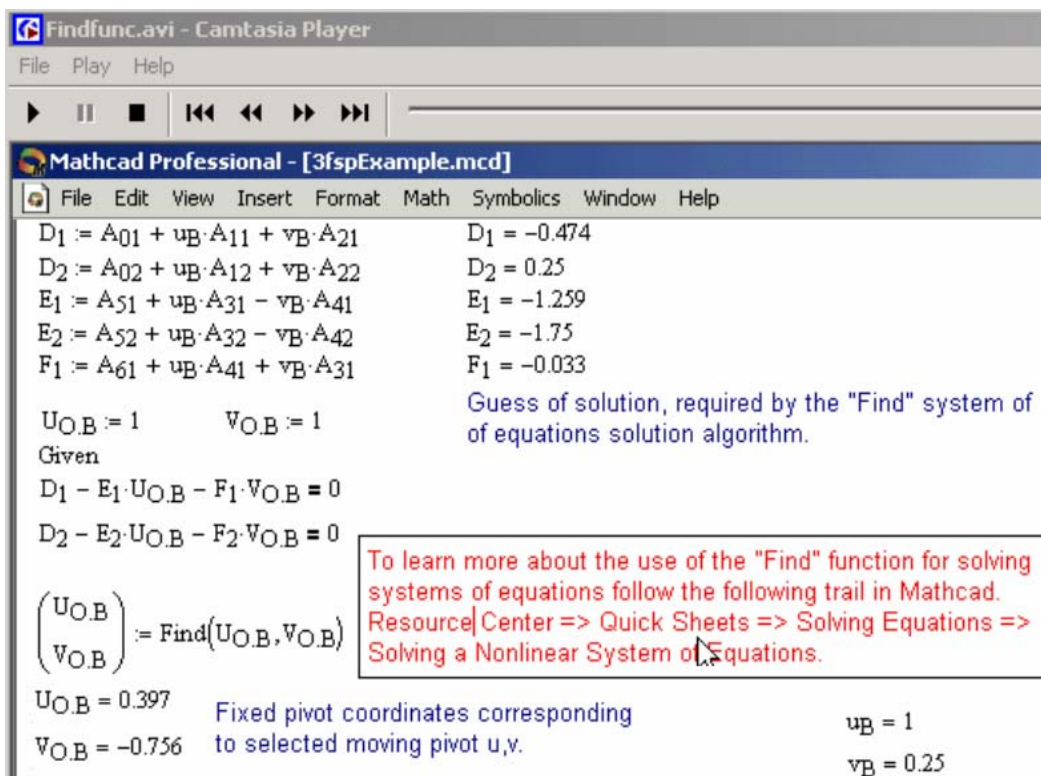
Findfunc.avi - Camtasia Player
File Play Help

Mathcad Professional - [3fspExample.mcd]
File Edit View Insert Format Math Symbolics Window Help

$D_1 := A_{01} + u_B \cdot A_{11} + v_B \cdot A_{21}$ $D_1 = -0.474$
$D_2 := A_{02} + u_B \cdot A_{12} + v_B \cdot A_{22}$ $D_2 = 0.25$
$E_1 := A_{51} + u_B \cdot A_{31} - v_B \cdot A_{41}$ $E_1 = -1.259$
$E_2 := A_{52} + u_B \cdot A_{32} - v_B \cdot A_{42}$ $E_2 = -1.75$
$F_1 := A_{61} + u_B \cdot A_{41} + v_B \cdot A_{31}$ $F_1 = -0.033$

$U_{O.B} := 1$ $V_{O.B} := 1$

Guess of solution, required by the "Find" system of of equations solution algorithm.

Given
$D_1 - E_1 \cdot U_{O.B} - F_1 \cdot V_{O.B} = 0$
$D_2 - E_2 \cdot U_{O.B} - F_2 \cdot V_{O.B} = 0$

To learn more about the use of the "Find" function for solving systems of equations follow the following trail in Mathcad. Resource Center => Quick Sheets => Solving Equations => Solving a Nonlinear System of Equations.

$\begin{pmatrix} U_{O.B} \\ V_{O.B} \end{pmatrix} := \text{Find}(U_{O.B}, V_{O.B})$

$U_{O.B} = 0.397$
$V_{O.B} = -0.756$

Fixed pivot coordinates corresponding to selected moving pivot u,v.

$u_B = 1$
$v_B = 0.25$